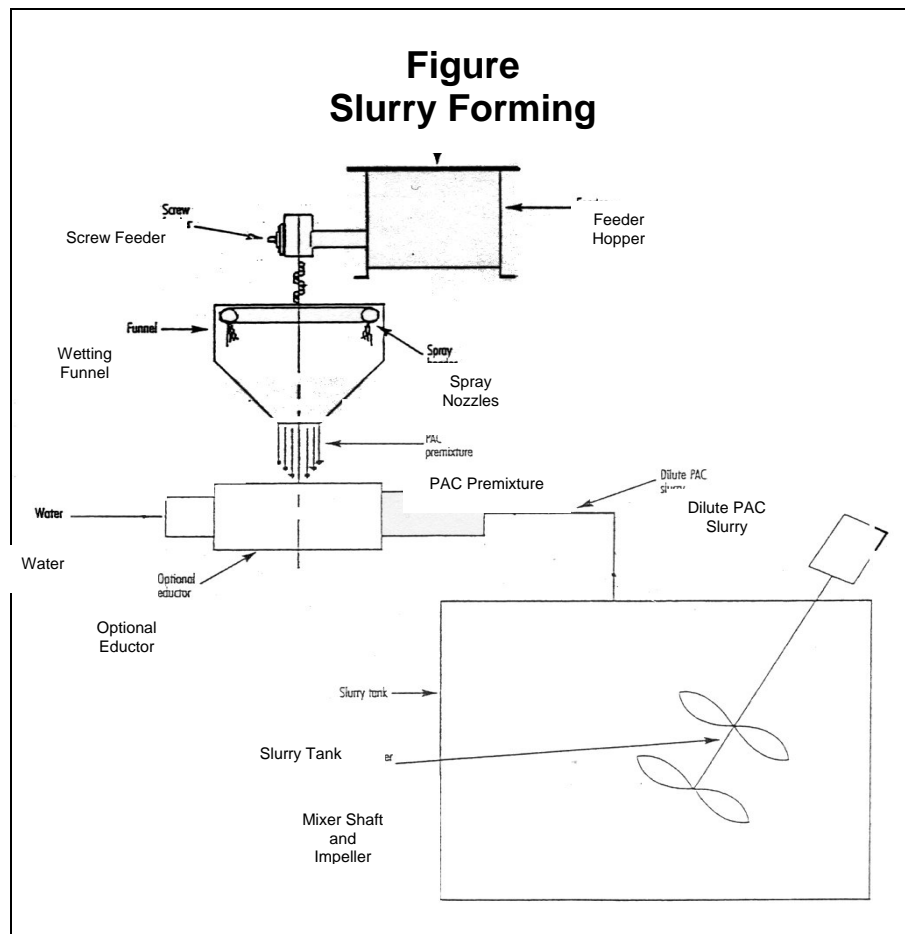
Figure
Slurry Forming

Screw
Screw Feeder

Feeder
Hopper

Funnel
Wetting
Funnel

Spray
Spray
Nozzles

PAC
premixture

PAC Premixture

Dilute PAC
slurry

Dilute PAC
Slurry

Water
Water

Optional
eductor

Optional
Eductor

Slurry tank

Slurry Tank

er

Mixer Shaft
and
Impeller